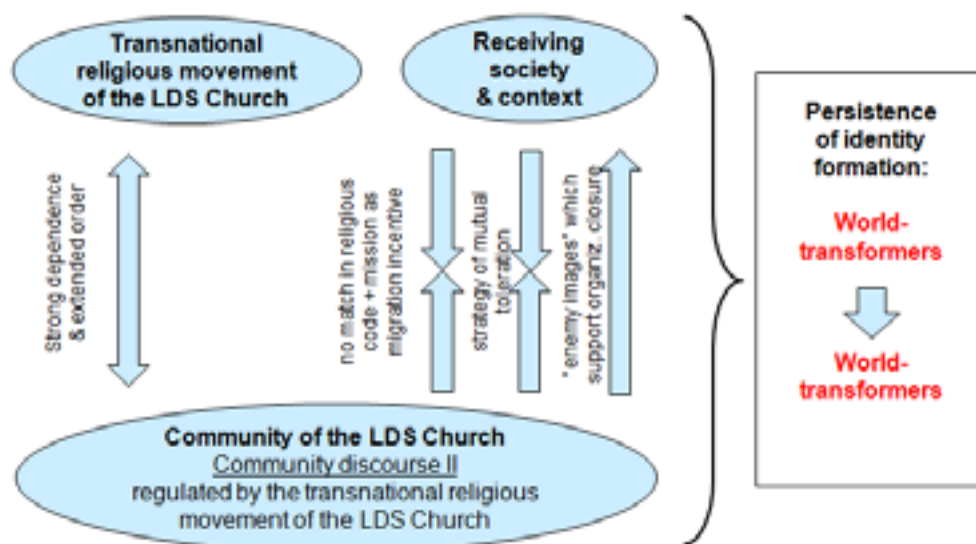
Transnational religious movement of the LDS Church

Receiving society & context

Strong dependence & extended order

no match in religious code + mission as migration incentive

strategy of mutual toleration

"enemy images" which support organiz. closure

Community of the LDS Church
Community discourse II
regulated by the transnational religious movement of the LDS Church

Persistence of identity formation:

World-transformers

World-transformers